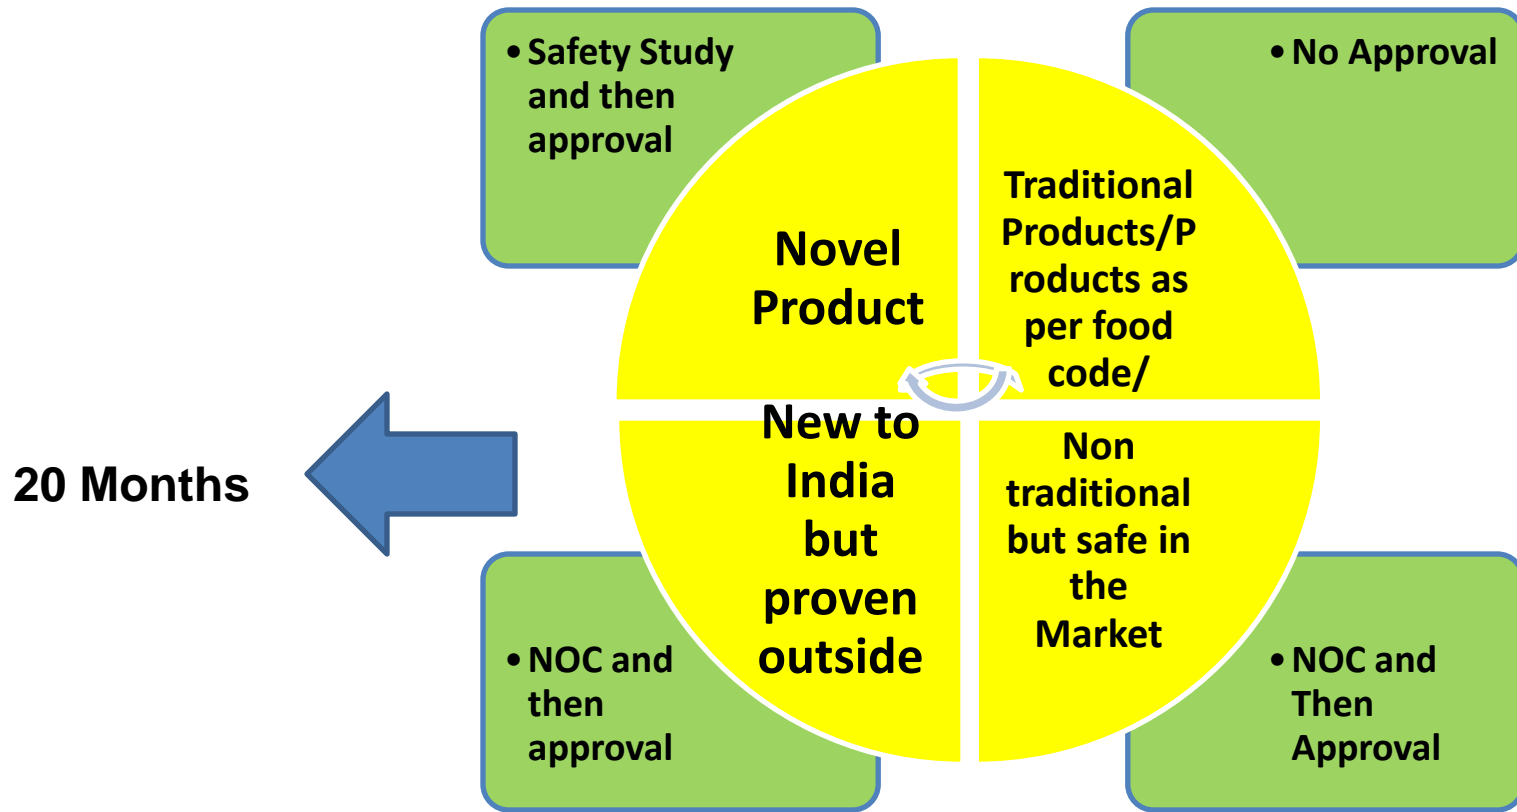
20 Months

• Safety Study and then approval

Novel Product

• No Approval

Traditional Products/Products as per food code/

New to India but proven outside

• NOC and then approval

Non traditional but safe in the Market

• NOC and Then Approval